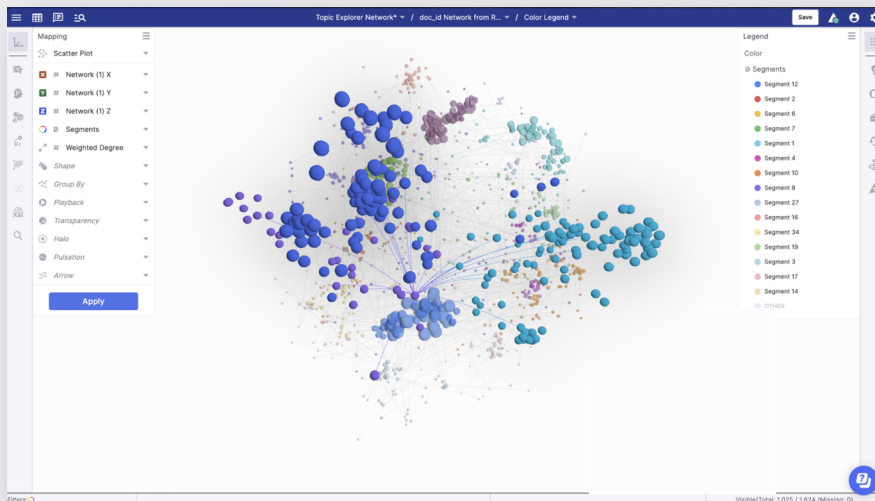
Topic Explorer Network* / doc_id Network from R... / Color Legend

Save

Mapping

Scatter Plot

Network (1) X

Network (1) Y

Network (1) Z

Segments

Weighted Degree

Shape

Group By

Playback

Transparency

Halo

Pulsation

Arrow

Apply

Legend

Color

Segments

Segment 12

Segment 2

Segment 6

Segment 7

Segment 1

Segment 4

Segment 10

Segment 8

Segment 27

Segment 16

Segment 34

Segment 19

Segment 3

Segment 17

Segment 14

OTHER

Filters:

Visible/Total: 1,025 / 1,624 (Missing: 0)